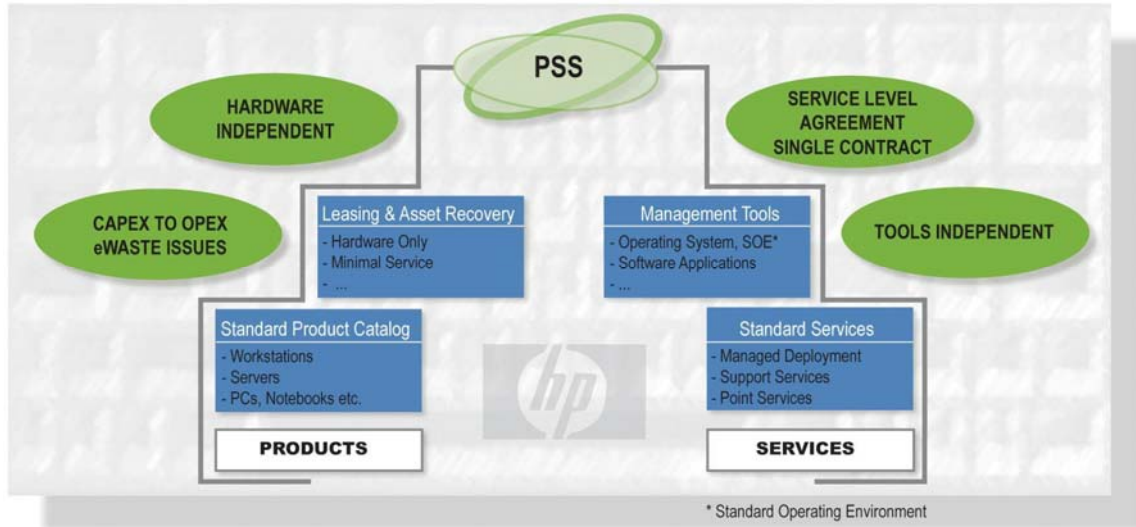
PSS

HARDWARE INDEPENDENT

SERVICE LEVEL AGREEMENT SINGLE CONTRACT

CAPEX TO OPEX eWASTE ISSUES

TOOLS INDEPENDENT

Leasing & Asset Recovery
- Hardware Only
- Minimal Service
- ...

Management Tools
- Operating System, SOE*
- Software Applications
- ...

Standard Product Catalog
- Workstations
- Servers
- PCs, Notebooks etc.

Standard Services
- Managed Deployment
- Support Services
- Point Services

hp

PRODUCTS

SERVICES

* Standard Operating Environment